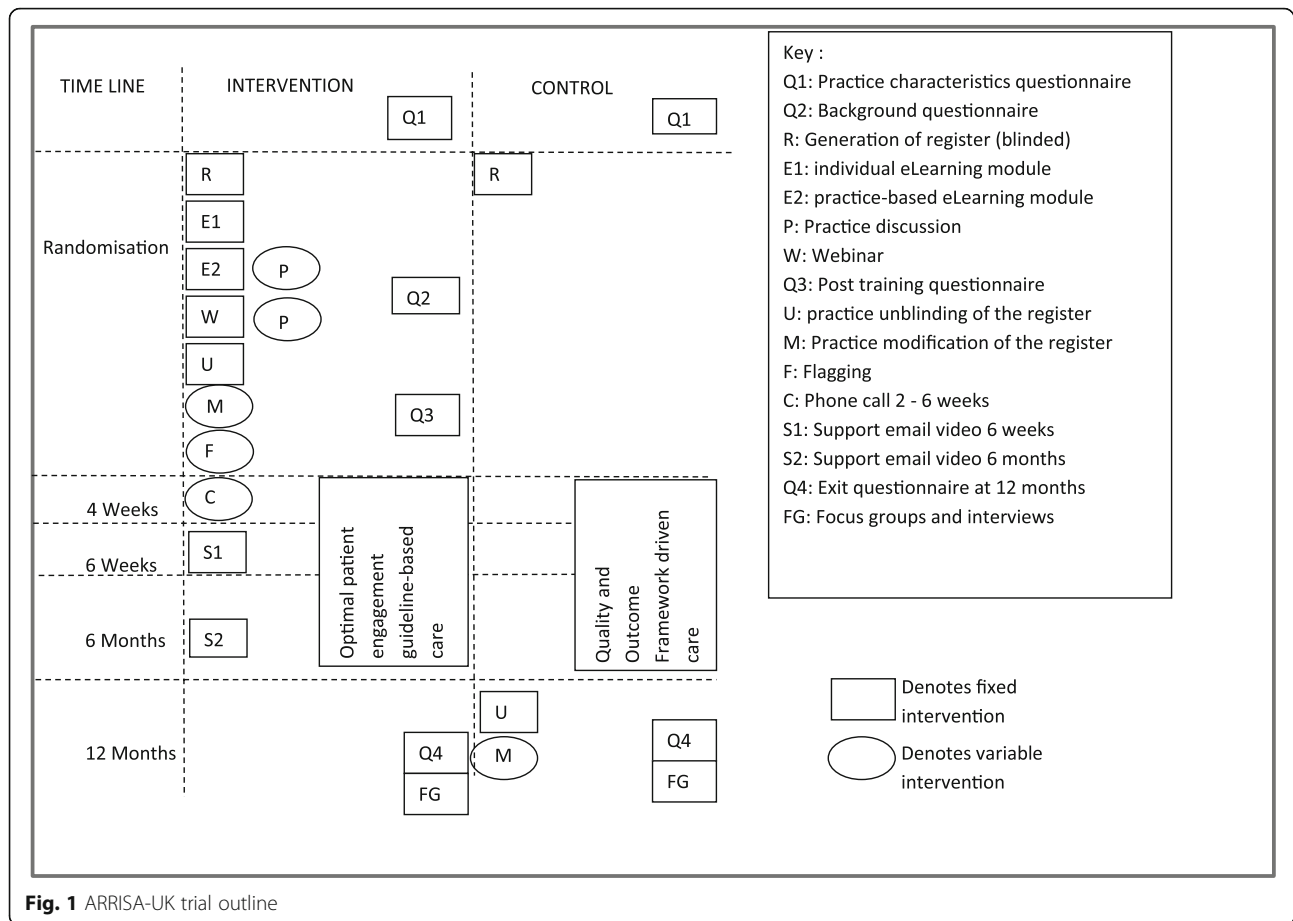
TIME LINE

INTERVENTION

CONTROL

Q1

Q1

Randomisation

R

E1

E2

P

W

P

U

M

F

Q2

Q3

R

4 Weeks

C

6 Weeks

S1

6 Months

S2

Optimal patient engagement guideline-based care

Quality and Outcome Framework driven care

12 Months

Q4

FG

U

M

Q4

FG

Key :
Q1: Practice characteristics questionnaire
Q2: Background questionnaire
R: Generation of register (blinded)
E1: individual eLearning module
E2: practice-based eLearning module
P: Practice discussion
W: Webinar
Q3: Post training questionnaire
U: practice unblinding of the register
M: Practice modification of the register
F: Flagging
C: Phone call 2 - 6 weeks
S1: Support email video 6 weeks
S2: Support email video 6 months
Q4: Exit questionnaire at 12 months
FG: Focus groups and interviews

Denotes fixed intervention

Denotes variable intervention

Fig. 1 ARRISA-UK trial outline